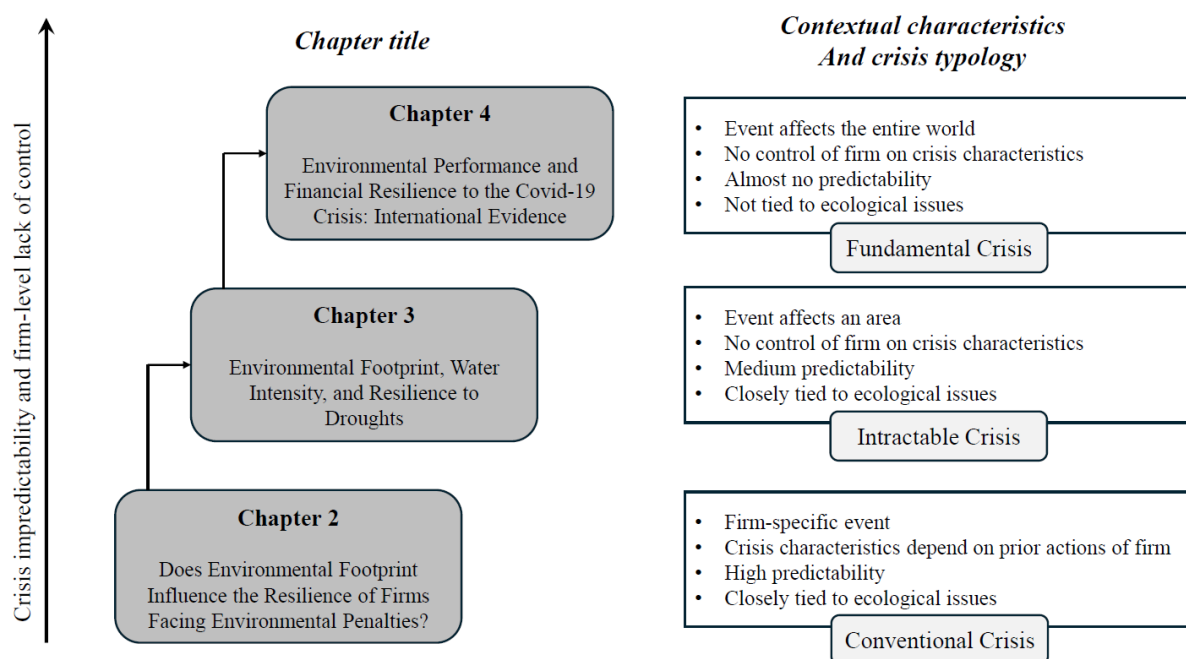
Crisis impredictability and firm-level lack of control

Chapter title

Chapter 4

Environmental Performance and Financial Resilience to the Covid-19 Crisis: International Evidence

Chapter 3

Environmental Footprint, Water Intensity, and Resilience to Droughts

Chapter 2

Does Environmental Footprint Influence the Resilience of Firms Facing Environmental Penalties?

Contextual characteristics And crisis typology

- Event affects the entire world
- No control of firm on crisis characteristics
- Almost no predictability
- Not tied to ecological issues

Fundamental Crisis

- Event affects an area
- No control of firm on crisis characteristics
- Medium predictability
- Closely tied to ecological issues

Intractable Crisis

- Firm-specific event
- Crisis characteristics depend on prior actions of firm
- High predictability
- Closely tied to ecological issues

Conventional Crisis